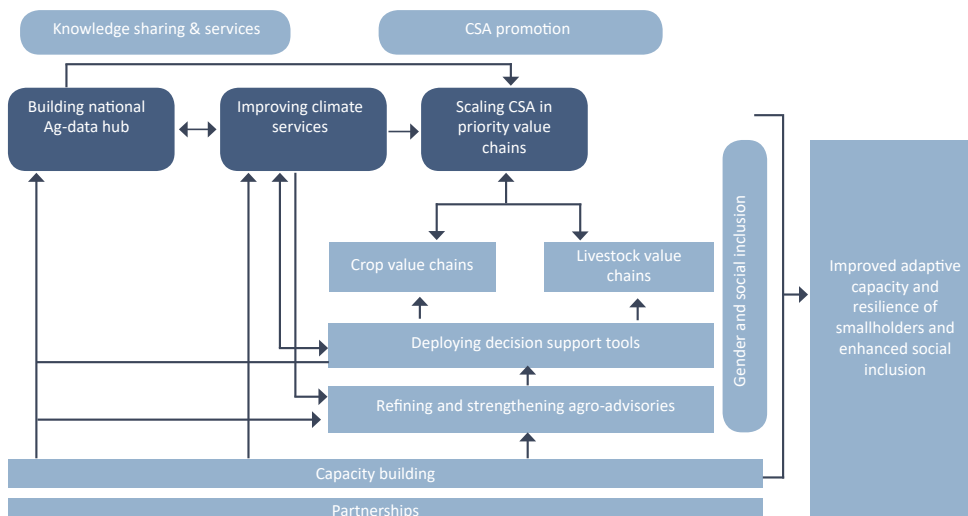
Knowledge sharing & services

CSA promotion

Building national Ag-data hub

Improving climate services

Scaling CSA in priority value chains

Crop value chains

Livestock value chains

Deploying decision support tools

Refining and strengthening agro-advisories

Gender and social inclusion

Improved adaptive capacity and resilience of smallholders and enhanced social inclusion

Capacity building

Partnerships